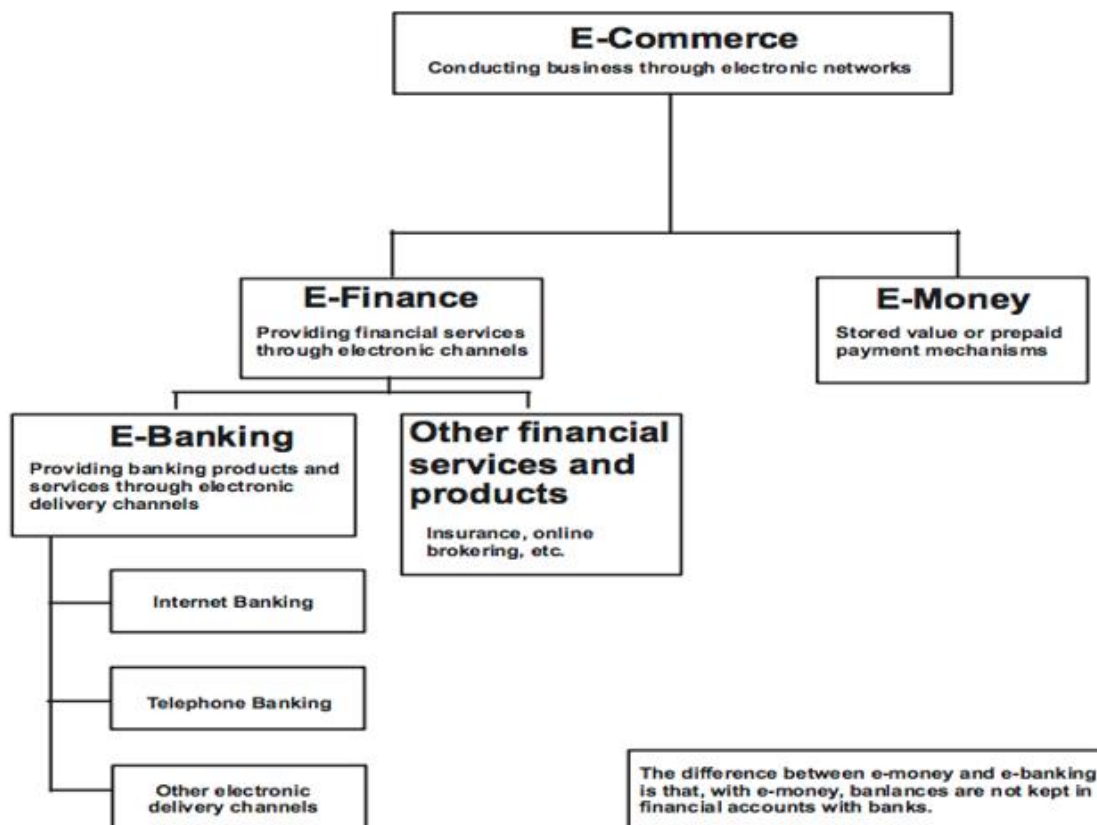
E-Commerce
Conducting business through electronic networks

E-Finance
Providing financial services through electronic channels

E-Money
Stored value or prepaid payment mechanisms

E-Banking
Providing banking products and services through electronic delivery channels

Other financial services and products
Insurance, online brokering, etc.

Internet Banking

Telephone Banking

Other electronic delivery channels

The difference between e-money and e-banking is that, with e-money, banlances are not kept in financial accounts with banks.